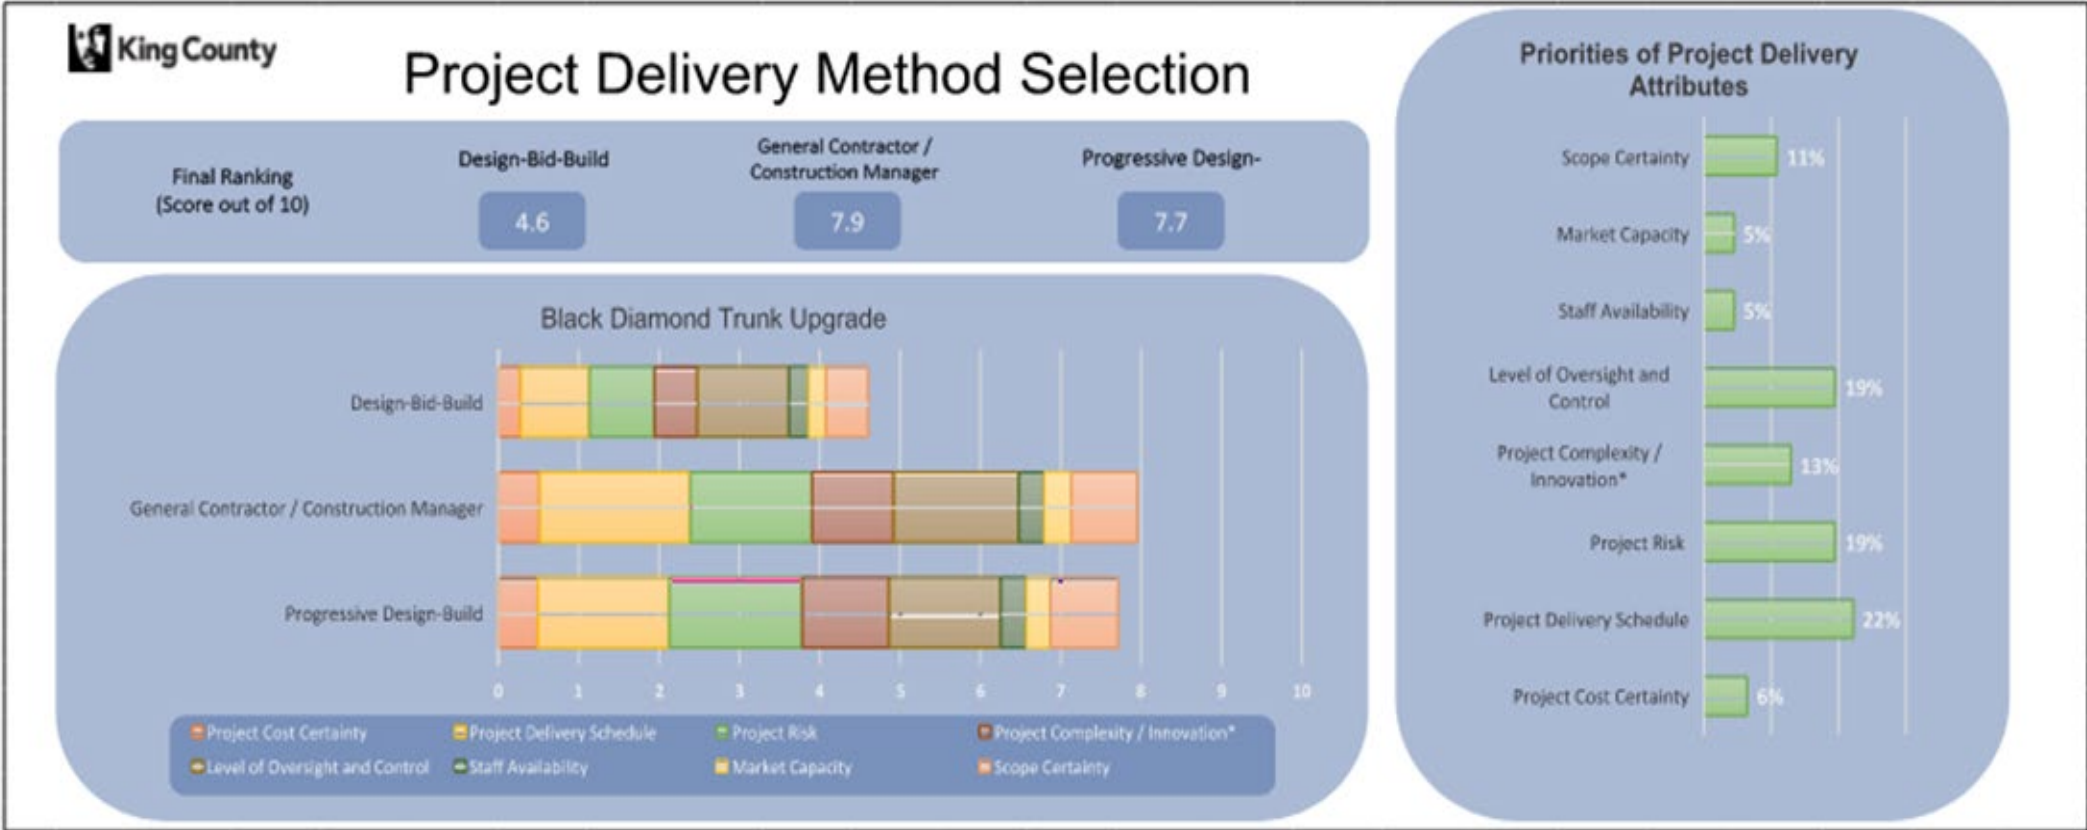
King County

Project Delivery Method Selection

| Final Ranking (Score out of 10) | Design-Bid-Build | General Contractor / Construction Manager | Progressive Design- |
|---|---|---|---|
| | 4.6 | 7.9 | 7.7 |

Black Diamond Trunk Upgrade

Design-Bid-Build

General Contractor / Construction Manager

Progressive Design-Build

0 1 2 3 4 5 6 7 8 9 10

Project Cost Certainty
Project Delivery Schedule
Project Risk
Project Complexity / Innovation*
Level of Oversight and Control
Staff Availability
Market Capacity
Scope Certainty

Priorities of Project Delivery Attributes

Scope Certainty 11%
Market Capacity 5%
Staff Availability 5%
Level of Oversight and Control 19%
Project Complexity / Innovation* 13%
Project Risk 19%
Project Delivery Schedule 22%
Project Cost Certainty 6%